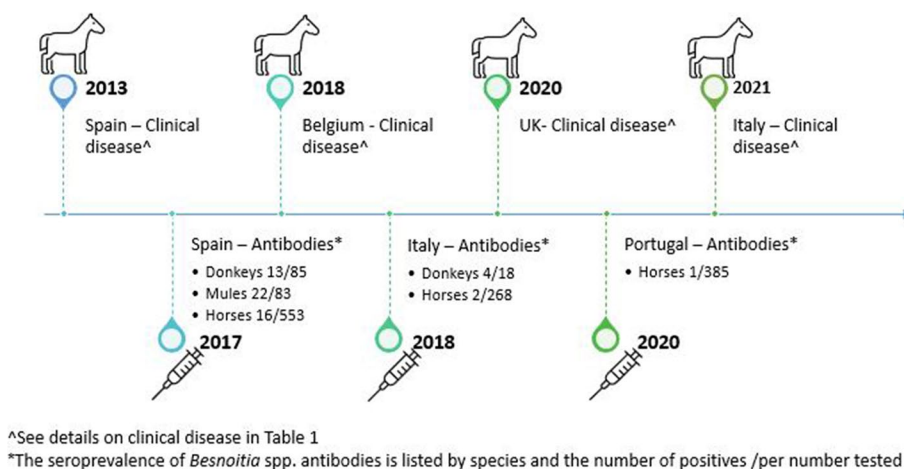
2013

Spain – Clinical disease^

2018

Belgium - Clinical disease^

2020

UK- Clinical disease^

2021

Italy – Clinical disease^

Spain – Antibodies*

- Donkeys 13/85
- Mules 22/83
- Horses 16/553

2017

Italy – Antibodies*

- Donkeys 4/18
- Horses 2/268

2018

Portugal – Antibodies*

- Horses 1/385

2020

^See details on clinical disease in Table 1
*The seroprevalence of *Besnoitia* spp. antibodies is listed by species and the number of positives /per number tested